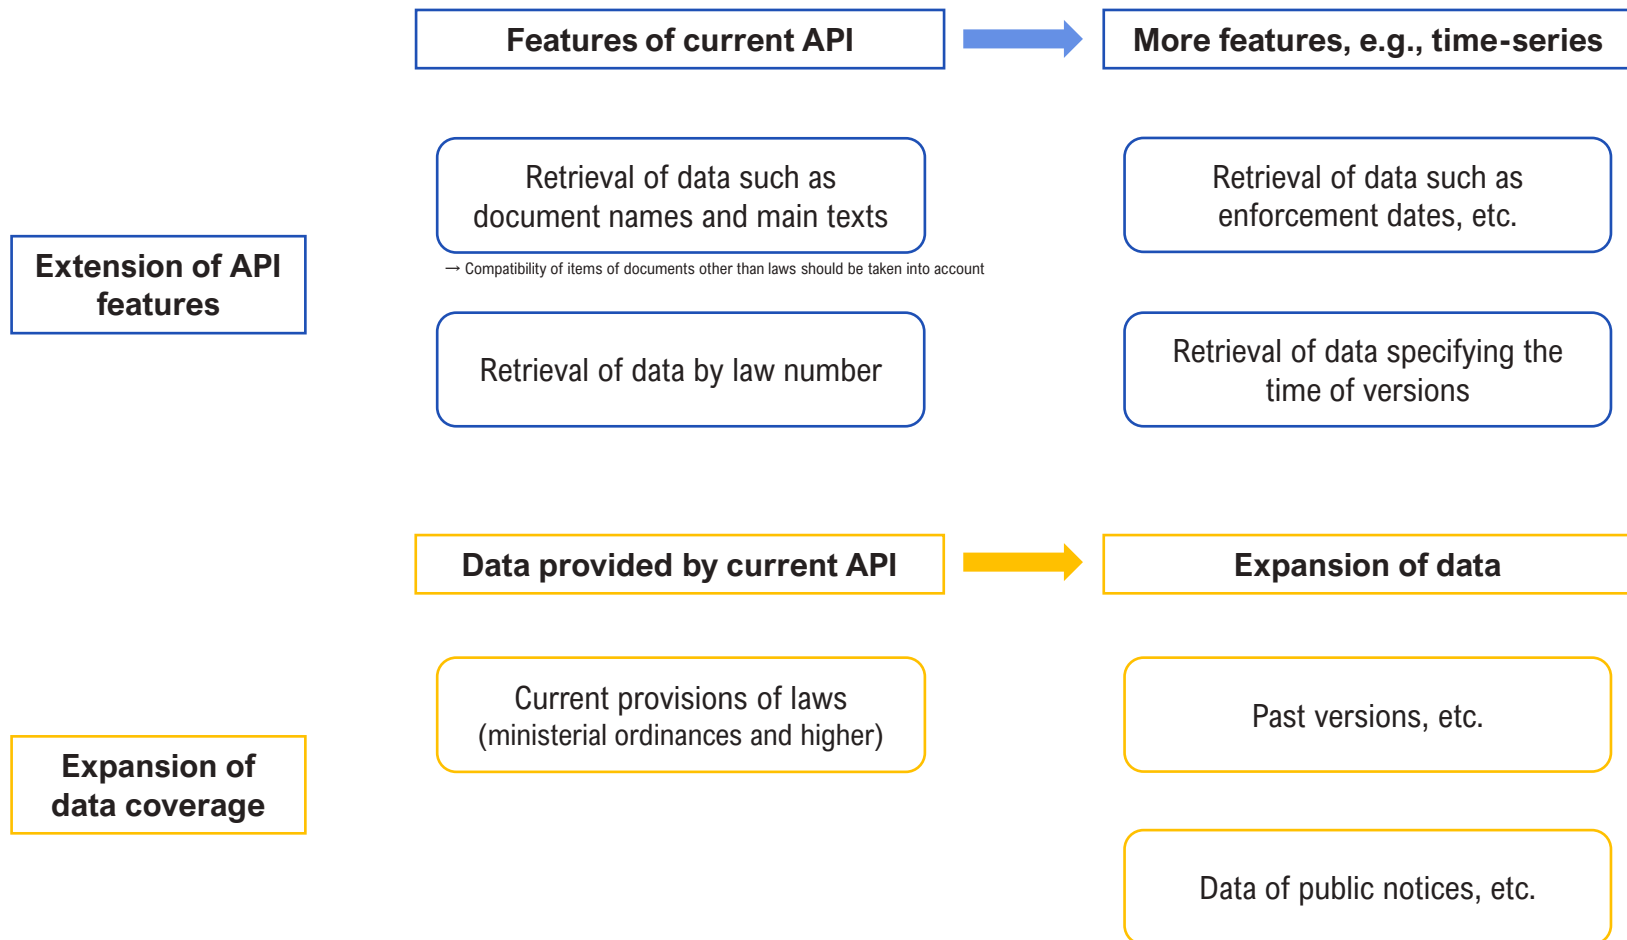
Features of current API

More features, e.g., time-series

Extension of API features

Retrieval of data such as document names and main texts

→ Compatibility of items of documents other than laws should be taken into account

Retrieval of data such as enforcement dates, etc.

Retrieval of data by law number

Retrieval of data specifying the time of versions

Data provided by current API

Expansion of data

Expansion of data coverage

Current provisions of laws (ministerial ordinances and higher)

Past versions, etc.

Data of public notices, etc.